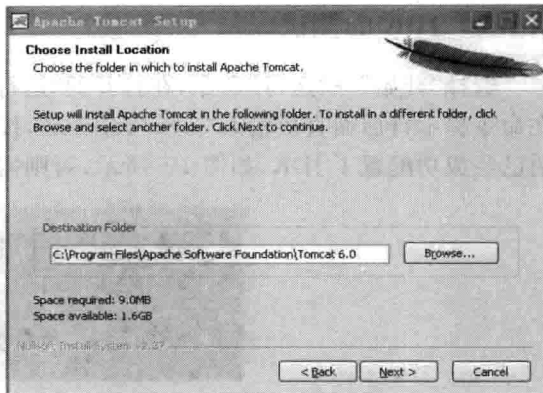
Apache Tomcat Setup

Choose Install Location
Choose the folder in which to install Apache Tomcat.

Setup will install Apache Tomcat in the following folder. To install in a different folder, click Browse and select another folder. Click Next to continue.

Destination Folder
C:\Program Files\Apache Software Foundation\Tomcat 6.0
Browse...

Space required: 9.0MB
Space available: 1.6GB

Nullsoft Install System v2.37

< Back
Next >
Cancel